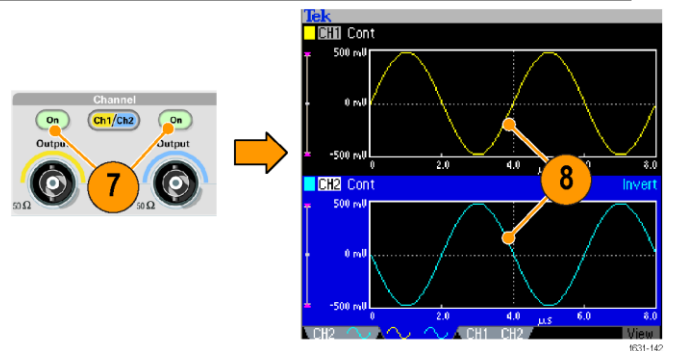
Channel

On

Ch1/Ch2

On

Output

Output

50 Ω

7

50 Ω

Tek

CH1 Cont

500 mV

0 mV

-500 mV

0

2.0

4.0

6.0

8.0

8

CH2 Cont

Invert

500 mV

0 mV

-500 mV

0

2.0

4.0

µs

6.0

8.0

CH2

CH1 CH2

View

t631-142